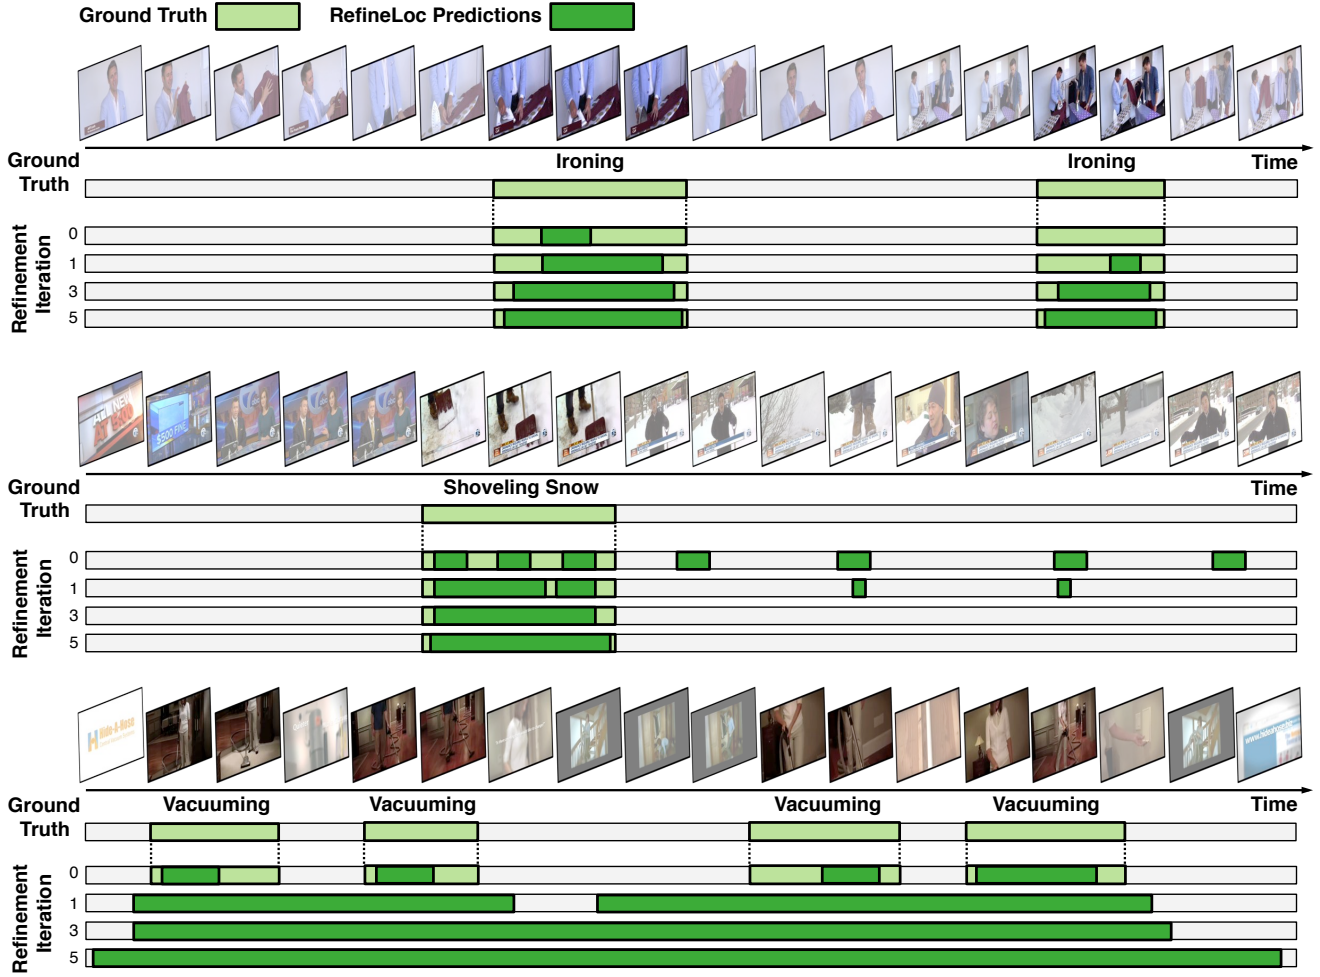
Ground Truth RefineLoc Predictions

Ground Truth
Ironing
Ironing
Time

Refinement Iteration
0
1
3
5

$500 FINE

Ground Truth
Shoveling Snow
Time

Refinement Iteration
0
1
3
5

Hide-A-Hose

Ground Truth
Vacuuming
Vacuuming
Vacuuming
Vacuuming
Time

Refinement Iteration
0
1
3
5